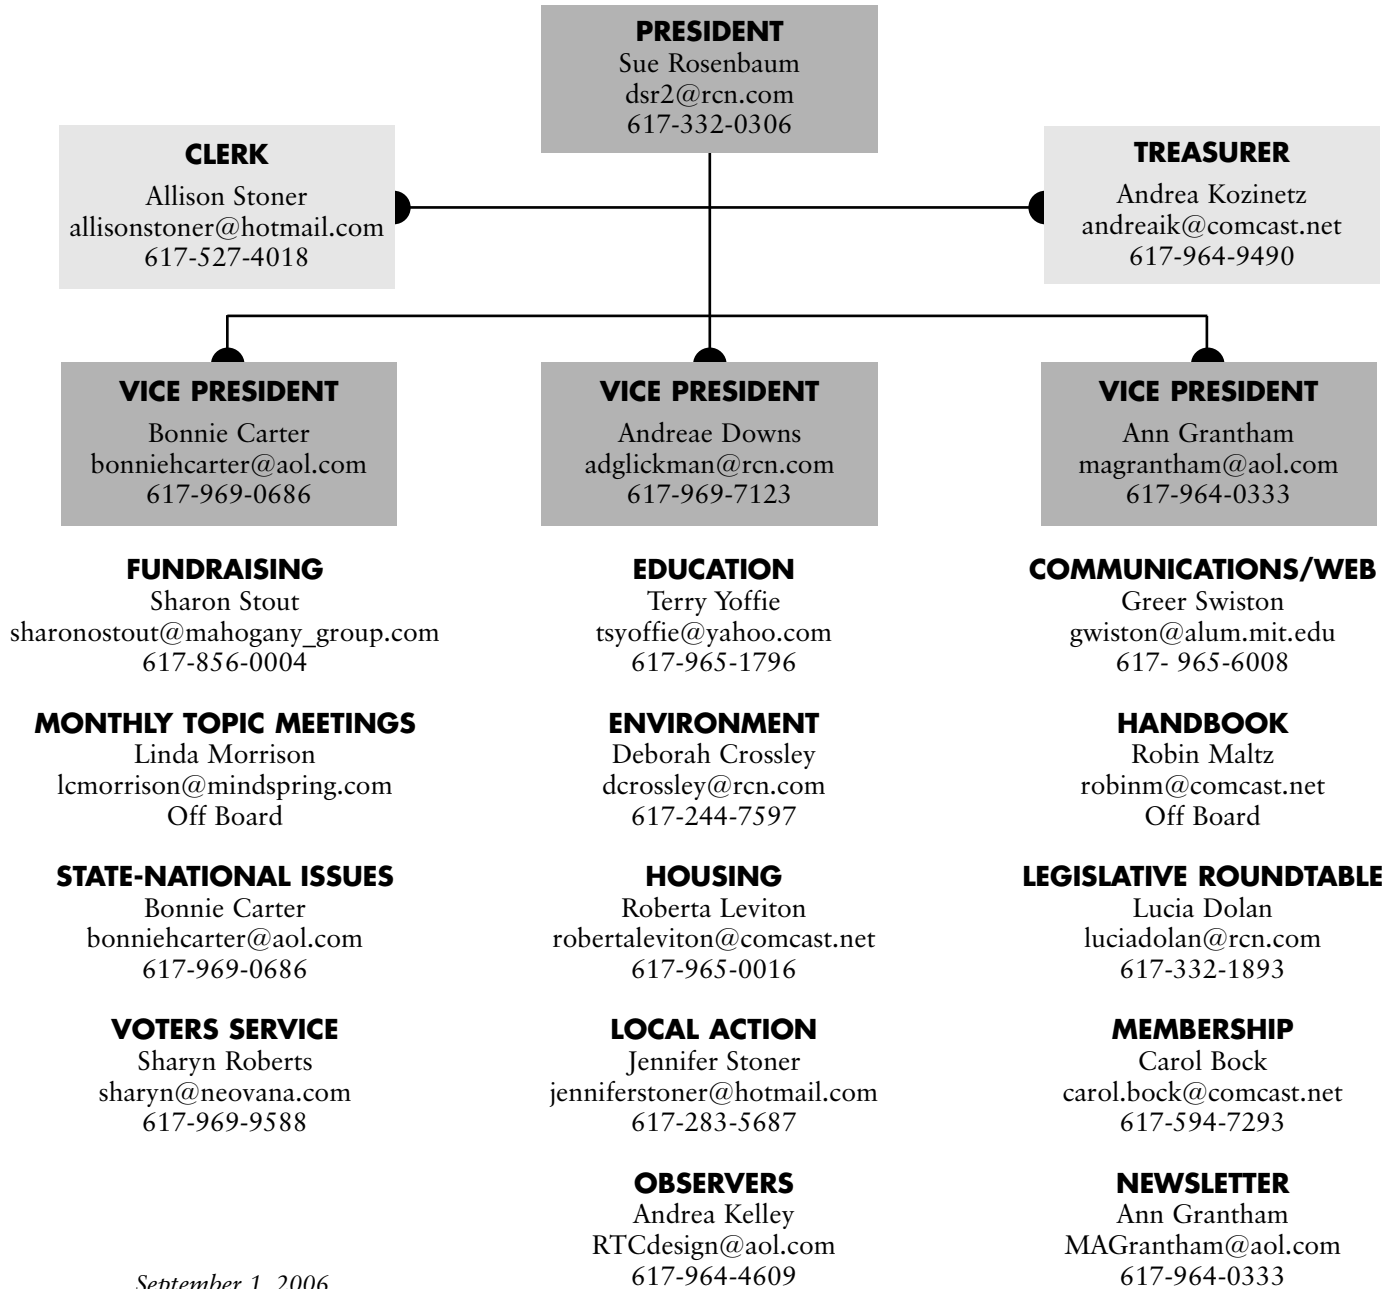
PRESIDENT
Sue Rosenbaum
dsr2@rcn.com
617-332-0306

CLERK
Allison Stoner
allisonstoner@hotmail.com
617-527-4018

TREASURER
Andrea Kozinetz
andreaik@comcast.net
617-964-9490

VICE PRESIDENT
Bonnie Carter
bonniehcarter@aol.com
617-969-0686

FUNDRAISING
Sharon Stout
sharonostout@mahogany_group.com
617-856-0004

MONTHLY TOPIC MEETINGS
Linda Morrison
lcmorrison@mindspring.com
Off Board

STATE-NATIONAL ISSUES
Bonnie Carter
bonniehcarter@aol.com
617-969-0686

VOTERS SERVICE
Sharyn Roberts
sharyn@neovana.com
617-969-9588

September 1, 2006

VICE PRESIDENT
Andreae Downs
adglickman@rcn.com
617-969-7123

EDUCATION
Terry Yoffie
tsyoffie@yahoo.com
617-965-1796

ENVIRONMENT
Deborah Crossley
dcrossley@rcn.com
617-244-7597

HOUSING
Roberta Leviton
robertaleviton@comcast.net
617-965-0016

LOCAL ACTION
Jennifer Stoner
jenniferstoner@hotmail.com
617-283-5687

OBSERVERS
Andrea Kelley
RTCdesign@aol.com
617-964-4609

VICE PRESIDENT
Ann Grantham
magrantham@aol.com
617-964-0333

COMMUNICATIONS/WEB
Greer Swiston
gwiston@alum.mit.edu
617- 965-6008

HANDBOOK
Robin Maltz
robinm@comcast.net
Off Board

LEGISLATIVE ROUNDTABLE
Lucia Dolan
luciadolan@rcn.com
617-332-1893

MEMBERSHIP
Carol Bock
carol.bock@comcast.net
617-594-7293

NEWSLETTER
Ann Grantham
MAGrantham@aol.com
617-964-0333